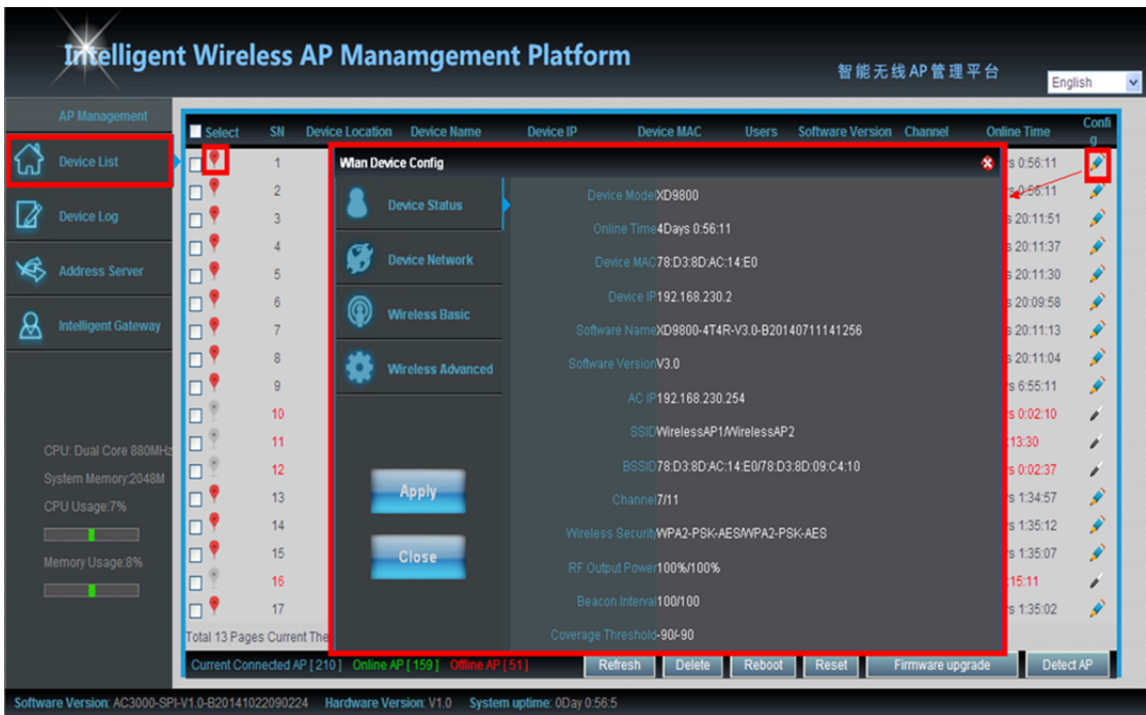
Intelligent Wireless AP Manamgement Platform

智能无线AP管理平台

English

AP Management

Device List

Device Log

Address Server

Intelligent Gateway

CPU: Dual Core 880MHz

System Memory:2048M

CPU Usage:7%

Memory Usage:8%

| Select | SN | Device Location | Device Name | Device IP | Device MAC | Users | Software Version | Channel | Online Time | Config |
|---|---|---|---|---|---|---|---|---|---|---|
| | 1 | | | | | | | | s 0:56:11 | |
| | 2 | | | | | | | | s 0:56:11 | |
| | 3 | | | | | | | | s 20:11:51 | |
| | 4 | | | | | | | | s 20:11:37 | |
| | 5 | | | | | | | | s 20:11:30 | |
| | 6 | | | | | | | | s 20:09:58 | |
| | 7 | | | | | | | | s 20:11:13 | |
| | 8 | | | | | | | | s 20:11:04 | |
| | 9 | | | | | | | | s 6:55:11 | |
| | 10 | | | | | | | | s 0:02:10 | |
| | 11 | | | | | | | | 13:30 | |
| | 12 | | | | | | | | s 0:02:37 | |
| | 13 | | | | | | | | s 1:34:57 | |
| | 14 | | | | | | | | s 1:35:12 | |
| | 15 | | | | | | | | s 1:35:07 | |
| | 16 | | | | | | | | 15:11 | |
| | 17 | | | | | | | | s 1:35:02 | |

Total 13 Pages Current The

Wlan Device Config

Device Status

Device Network

Wireless Basic

Wireless Advanced

Apply

Close

Device Model XD9800

Online Time 4Days 0:56:11

Device MAC 78:D3:8D:AC:14:E0

Device IP 192.168.230.2

Software Name XD9800-4T4R-V3.0-B20140711141256

Software Version V3.0

AC IP 192.168.230.254

SSID WirelessAP1/WirelessAP2

BSSID 78:D3:8D:AC:14:E0/78:D3:8D:09:C4:10

Channel 7/11

Wireless Security WPA2-PSK-AES/WPA2-PSK-AES

RF Output Power 100%/100%

Beacon Interval 100/100

Coverage Threshold -90/-90

Current Connected AP [ 210 ] Online AP [ 159 ] Offline AP [ 51 ]

Refresh Delete Reboot Reset Firmware upgrade Detect AP

Software Version: AC3000-SPI-V1.0-B20141022090224 Hardware Version: V1.0 System uptime: 0Day 0:56:5